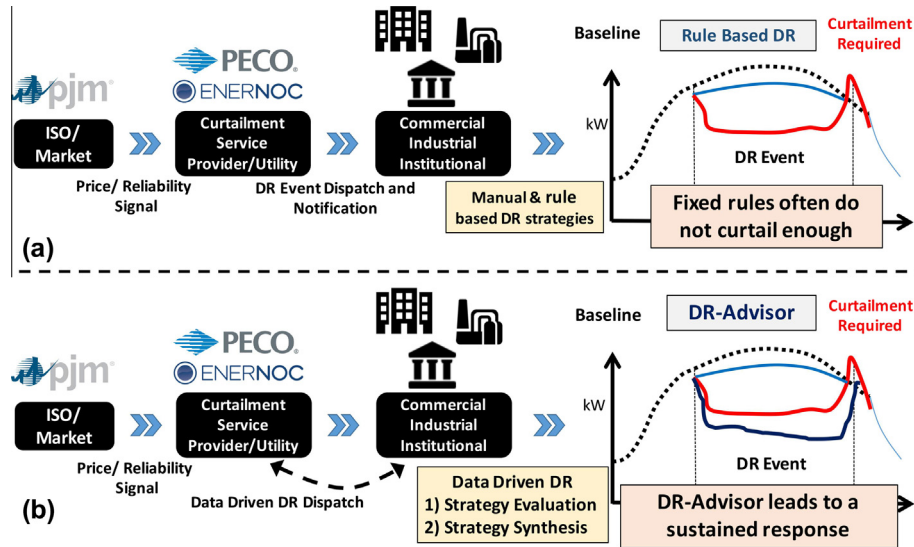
pjm

PECO.
ENERNOC

ISO/ Market

Price/ Reliability Signal

Curtailment Service Provider/Utility

DR Event Dispatch and Notification

Commercial Industrial Institutional

Manual & rule based DR strategies

Baseline

Rule Based DR

Curtailment Required

kW

DR Event

Fixed rules often do not curtail enough

(a)

pjm

PECO.
ENERNOC

ISO/ Market

Price/ Reliability Signal

Curtailment Service Provider/Utility

Data Driven DR Dispatch

Commercial Industrial Institutional

Data Driven DR
1) Strategy Evaluation
2) Strategy Synthesis

Baseline

DR-Advisor

Curtailment Required

kW

DR Event

DR-Advisor leads to a sustained response

(b)